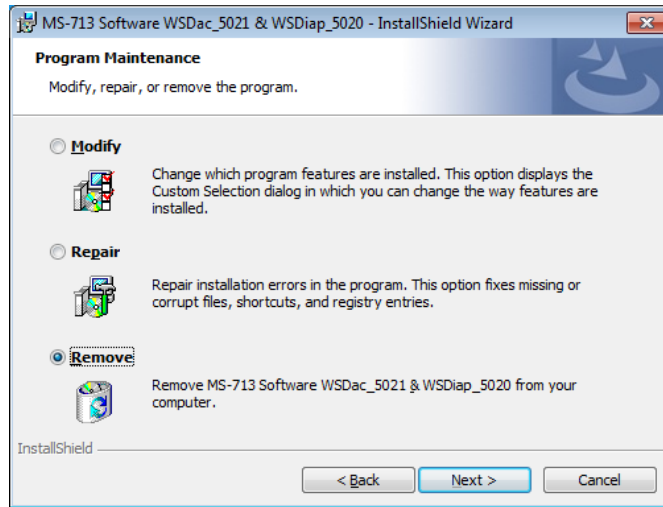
MS-713 Software WSDac_5021 & WSDiap_5020 - InstallShield Wizard

Program Maintenance

Modify, repair, or remove the program.

Modify

Change which program features are installed. This option displays the Custom Selection dialog in which you can change the way features are installed.

Repair

Repair installation errors in the program. This option fixes missing or corrupt files, shortcuts, and registry entries.

Remove

Remove MS-713 Software WSDac_5021 & WSDiap_5020 from your computer.

InstallShield

< Back

Next >

Cancel